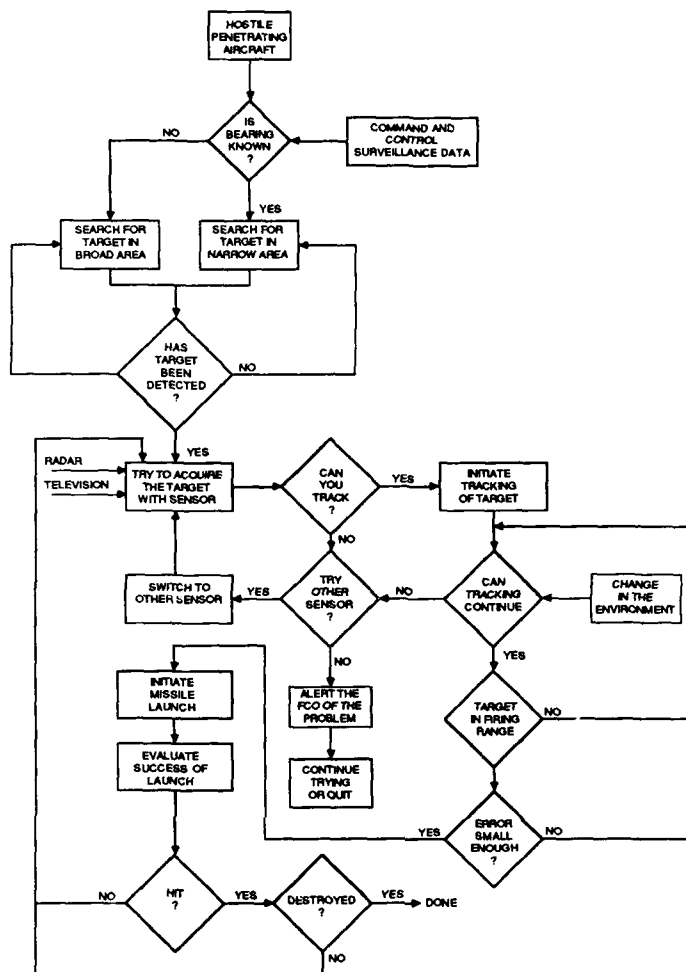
HOSTILE PENETRATING AIRCRAFT

IS BEARING KNOWN ?

NO

COMMAND AND CONTROL SURVEILLANCE DATA

YES

SEARCH FOR TARGET IN BROAD AREA

SEARCH FOR TARGET IN NARROW AREA

HAS TARGET BEEN DETECTED ?

NO

YES

RADAR

TELEVISION

TRY TO ACQUIRE THE TARGET WITH SENSOR

CAN YOU TRACK ?

YES

INITIATE TRACKING OF TARGET

NO

SWITCH TO OTHER SENSOR

YES

TRY OTHER SENSOR ?

NO

CAN TRACKING CONTINUE

CHANGE IN THE ENVIRONMENT

YES

NO

INITIATE MISSILE LAUNCH

ALERT THE FCO OF THE PROBLEM

TARGET IN FIRING RANGE

NO

EVALUATE SUCCESS OF LAUNCH

CONTINUE TRYING OR QUIT

YES

ERROR SMALL ENOUGH ?

NO

NO

HIT ?

YES

DESTROYED ?

YES

DONE

NO